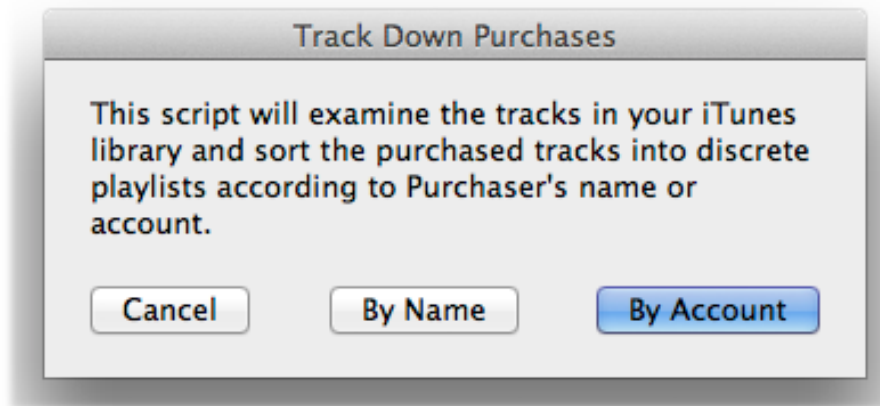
Track Down Purchases

This script will examine the tracks in your iTunes library and sort the purchased tracks into discrete playlists according to Purchaser's name or account.

Cancel

By Name

By Account